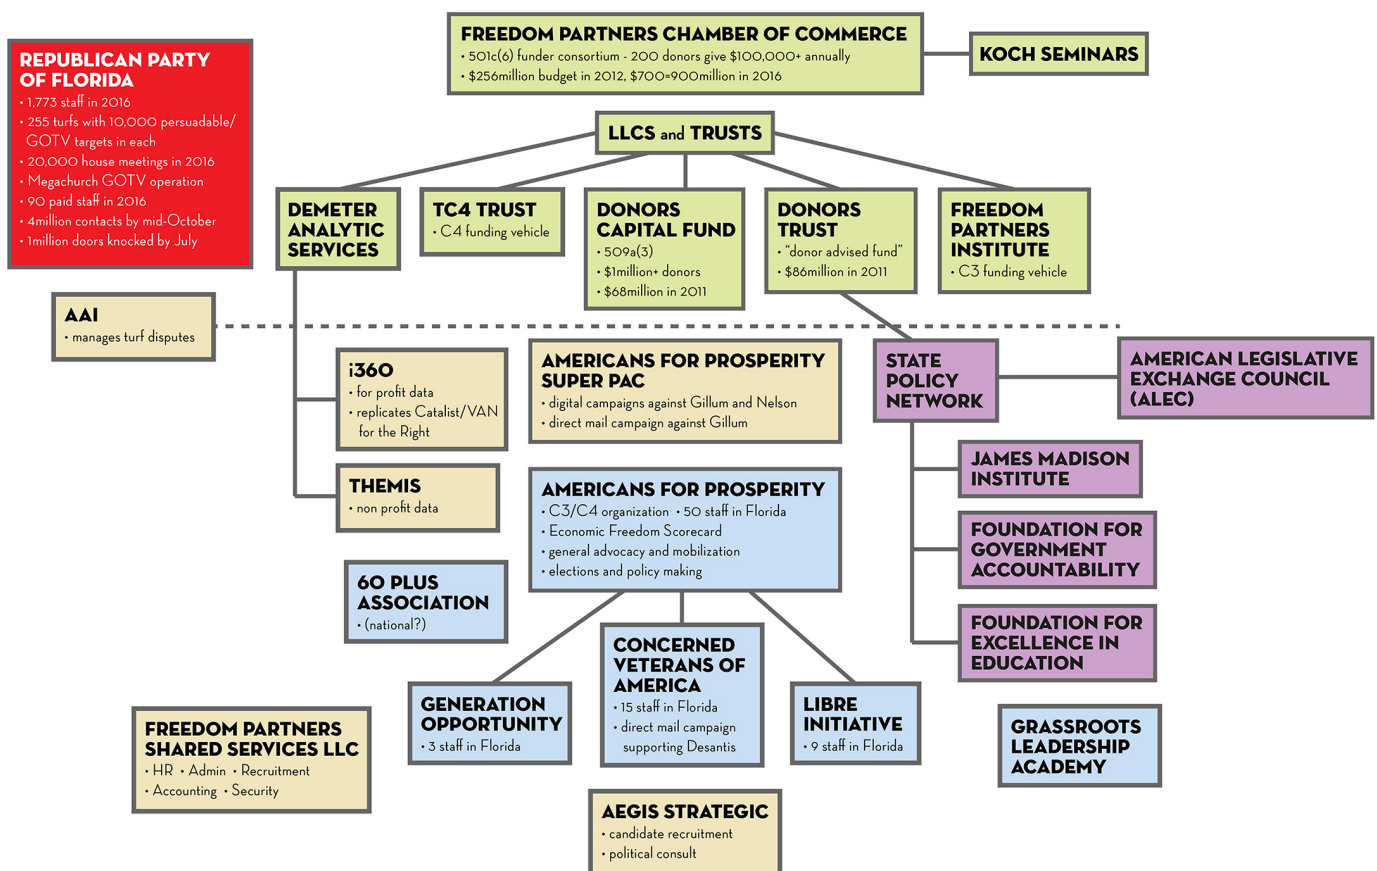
REPUBLICAN PARTY OF FLORIDA
• 1,773 staff in 2016
• 255 turfs with 10,000 persuadable/ GOTV targets in each
• 20,000 house meetings in 2016
• Megachurch GOTV operation
• 90 paid staff in 2016
• 4million contacts by mid-October
• 1million doors knocked by July

FREEDOM PARTNERS CHAMBER OF COMMERCE
• 501c(6) funder consortium - 200 donors give $100,000+ annually
• $256million budget in 2012, $700=900million in 2016

KOCH SEMINARS

LLCS and TRUSTS

DEMETER ANALYTIC SERVICES

TC4 TRUST
• C4 funding vehicle

DONORS CAPITAL FUND
• 509a(3)
• $1million+ donors
• $68million in 2011

DONORS TRUST
• "donor advised fund"
• $86million in 2011

FREEDOM PARTNERS INSTITUTE
• C3 funding vehicle

AAI
• manages turf disputes

i360
• for profit data
• replicates Catalist/VAN for the Right

AMERICANS FOR PROSPERITY SUPER PAC
• digital campaigns against Gillum and Nelson
• direct mail campaign against Gillum

STATE POLICY NETWORK

AMERICAN LEGISLATIVE EXCHANGE COUNCIL (ALEC)

THEMIS
• non profit data

AMERICANS FOR PROSPERITY
• C3/C4 organization • 50 staff in Florida
• Economic Freedom Scorecard
• general advocacy and mobilization
• elections and policy making

JAMES MADISON INSTITUTE

FOUNDATION FOR GOVERNMENT ACCOUNTABILITY

60 PLUS ASSOCIATION
• (national?)

FOUNDATION FOR EXCELLENCE IN EDUCATION

CONCERNED VETERANS OF AMERICA
• 15 staff in Florida
• direct mail campaign supporting Desantis

GENERATION OPPORTUNITY
• 3 staff in Florida

LIBRE INITIATIVE
• 9 staff in Florida

GRASSROOTS LEADERSHIP ACADEMY

FREEDOM PARTNERS SHARED SERVICES LLC
• HR • Admin • Recruitment
• Accounting • Security

AEGIS STRATEGIC
• candidate recruitment
• political consult